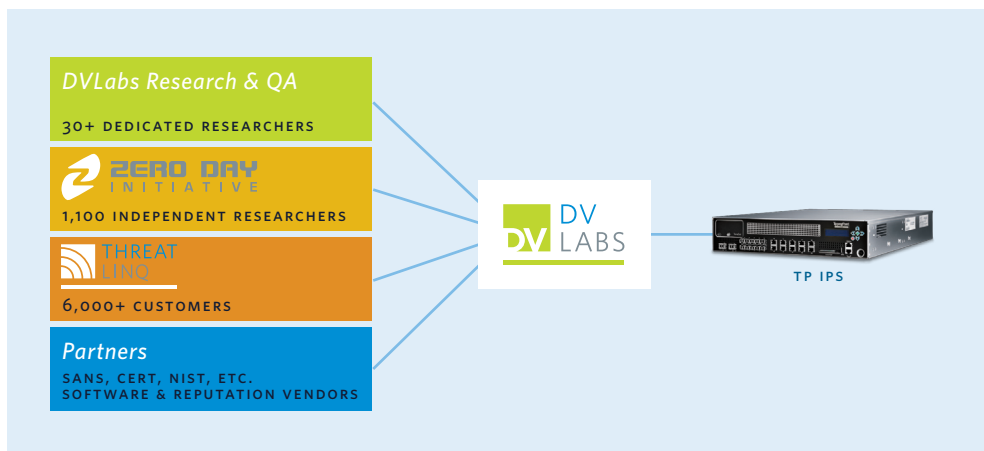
DVLabs Research & QA

30+ DEDICATED RESEARCHERS

ZERO DAY INITIATIVE

1,100 INDEPENDENT RESEARCHERS

THREAT LINQ

6,000+ CUSTOMERS

Partners

SANS, CERT, NIST, ETC.
SOFTWARE & REPUTATION VENDORS

DV DV LABS

TP IPS